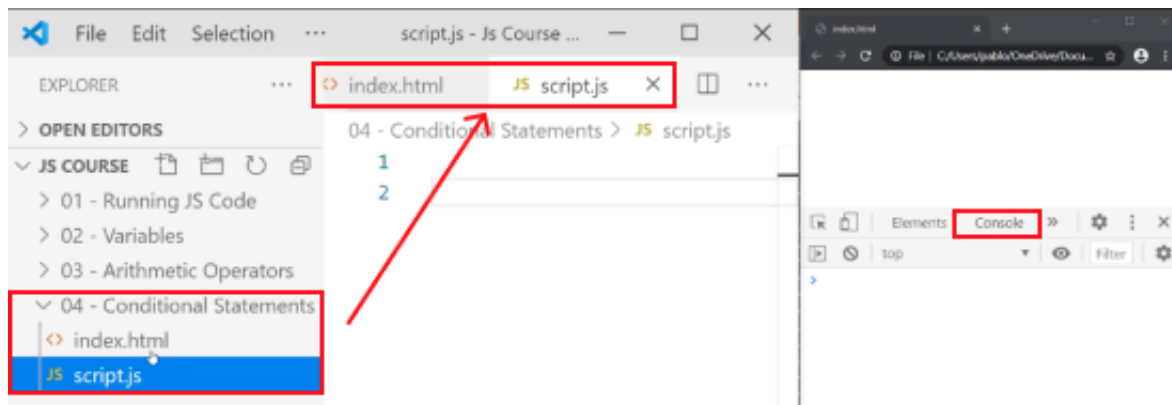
File Edit Selection ··· script.js - Js Course ...

EXPLORER ···

index.html JS script.js ×

> OPEN EDITORS

04 - Conditional Statements > JS script.js

∨ JS COURSE

1

2

> 01 - Running JS Code

> 02 - Variables

> 03 - Arithmetic Operators

∨ 04 - Conditional Statements

index.html

JS script.js

index.html

File | C:/Users/pablo/OneDrive/Docu...

Elements Console »

top

Filter

>